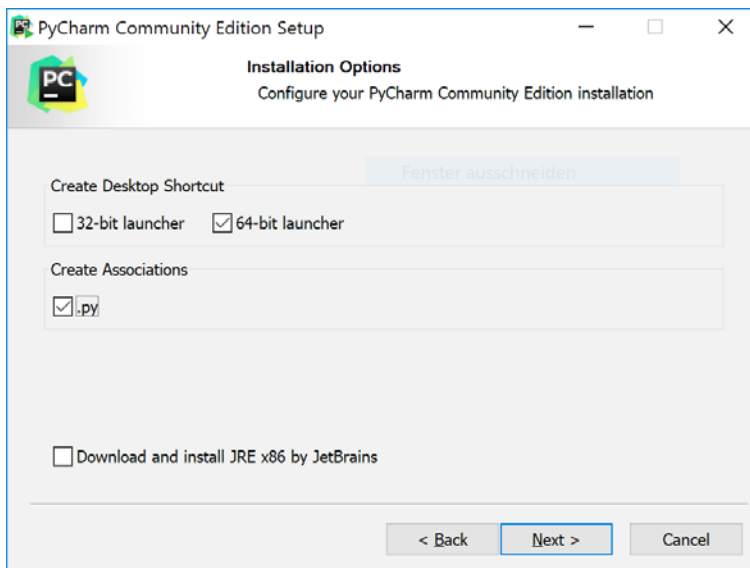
PyCharm Community Edition Setup

PC

Installation Options
Configure your PyCharm Community Edition installation

Fenster ausschneiden

Create Desktop Shortcut
32-bit launcher
64-bit launcher

Create Associations
.py

Download and install JRE x86 by JetBrains

< Back
Next >
Cancel